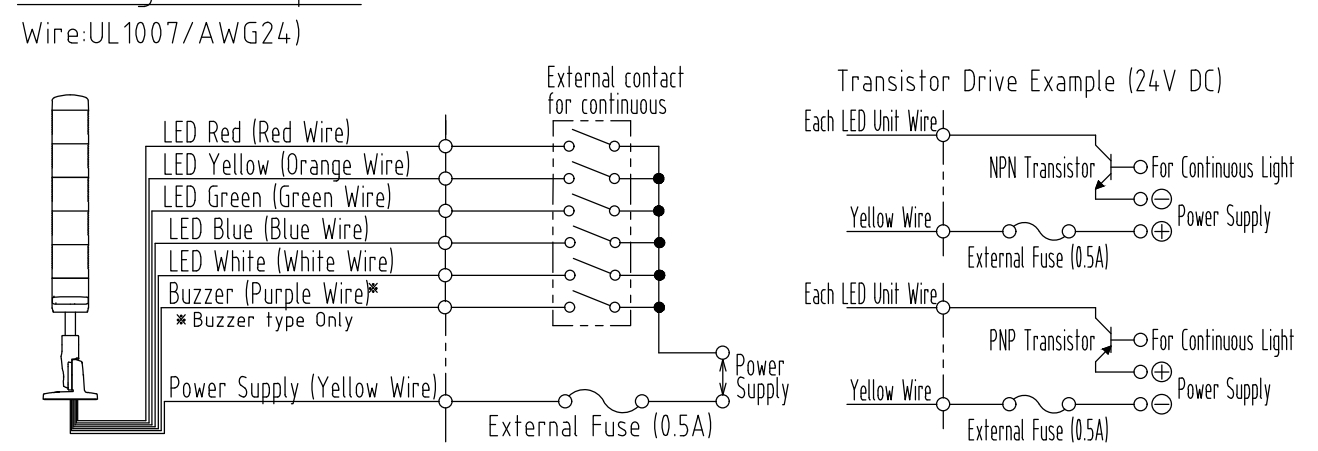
Wire:UL1007/AWG24)

LED Red (Red Wire)
LED Yellow (Orange Wire)
LED Green (Green Wire)
LED Blue (Blue Wire)
LED White (White Wire)
Buzzer (Purple Wire)※
※Buzzer type Only
Power Supply (Yellow Wire)

External contact for continuous

Power Supply

External Fuse (0.5A)

Transistor Drive Example (24V DC)

Each LED Unit Wire
NPN Transistor
For Continuous Light
$\ominus$
Power Supply
$\oplus$
Yellow Wire
External Fuse (0.5A)

Each LED Unit Wire
PNP Transistor
For Continuous Light
$\oplus$
Power Supply
$\ominus$
Yellow Wire
External Fuse (0.5A)